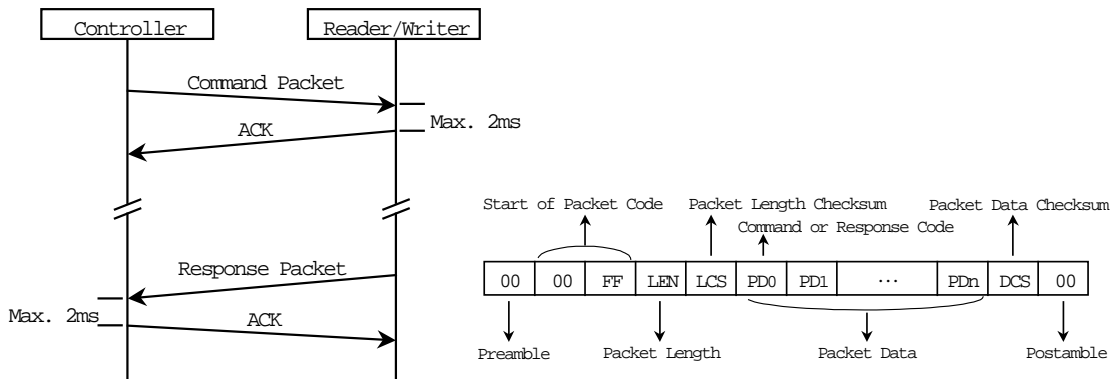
Controller

Reader/Writer

Command Packet

ACK

Max. 2ms

Response Packet

Max. 2ms

ACK

Start of Packet Code

Packet Length Checksum

Command or Response Code

Packet Data Checksum

| 00 | 00 | FF | LEN | LCS | PD0 | PD1 | ... | PDn | DCS | 00 |
|---|---|---|---|---|---|---|---|---|---|---|

Preamble

Packet Length

Packet Data

Postamble